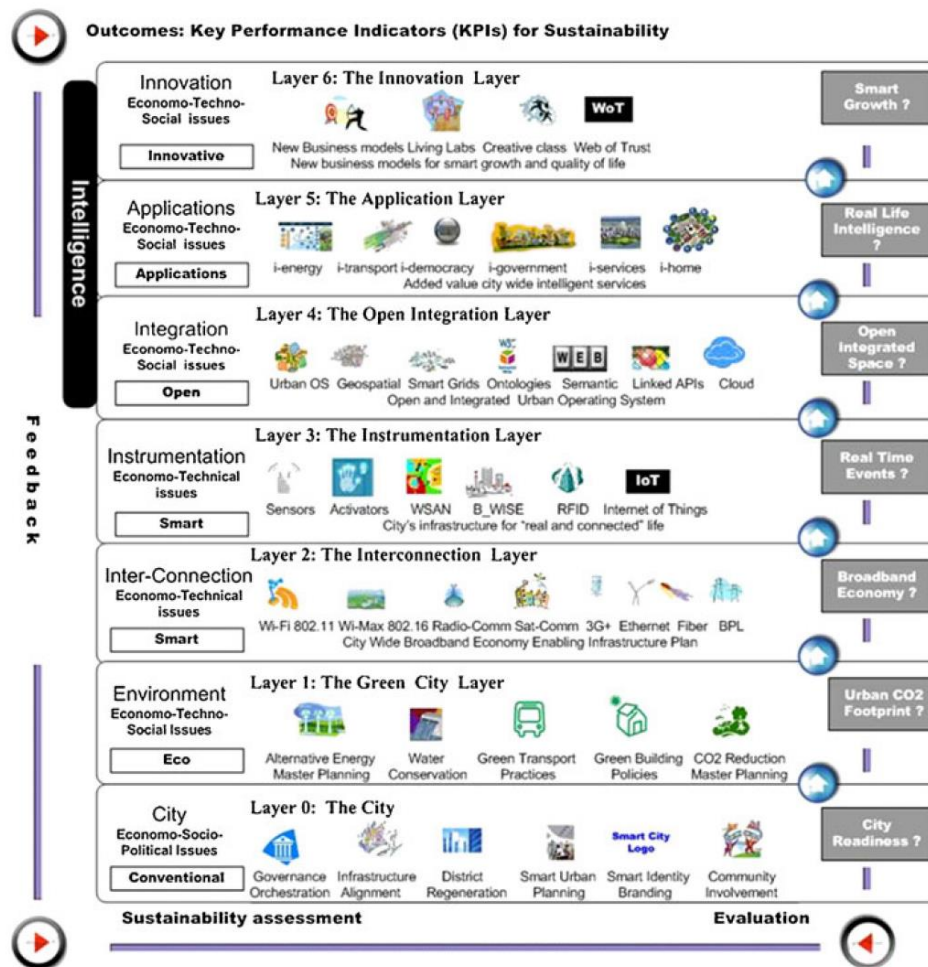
Outcomes: Key Performance Indicators (KPIs) for Sustainability

Intelligence

Feedback

Innovation
Economo-Techno-Social issues
Innovative

Layer 6: The Innovation Layer

WoT

New Business models Living Labs Creative class Web of Trust
New business models for smart growth and quality of life

Smart Growth ?

Applications
Economo-Techno-Social issues
Applications

Layer 5: The Application Layer

i-energy i-transport i-democracy i-government i-services i-home
Added value city wide intelligent services

Real Life Intelligence ?

Integration
Economo-Techno-Social issues
Open

Layer 4: The Open Integration Layer

WEB

Urban OS Geospatial Smart Grids Ontologies Semantic Linked APIs Cloud
Open and Integrated Urban Operating System

Open Integrated Space ?

Instrumentation
Economo-Technical issues
Smart

Layer 3: The Instrumentation Layer

IoT

Sensors Activators WSAN B_WISE RFID Internet of Things
City's infrastructure for "real and connected" life

Real Time Events ?

Inter-Connection
Economo-Technical issues
Smart

Layer 2: The Interconnection Layer

Wi-Fi 802.11 Wi-Max 802.16 Radio-Comm Sat-Comm 3G+ Ethernet Fiber BPL
City Wide Broadband Economy Enabling Infrastructure Plan

Broadband Economy ?

Environment
Economo-Techno-Social Issues
Eco

Layer 1: The Green City Layer

Alternative Energy Master Planning Water Conservation Green Transport Practices Green Building Policies CO2 Reduction Master Planning

Urban CO2 Footprint ?

City
Economo-Socio-Political Issues
Conventional

Layer 0: The City

Smart City Logo

Governance Orchestration Infrastructure Alignment District Regeneration Smart Urban Planning Smart Identity Branding Community Involvement

City Readiness ?

Sustainability assessment

Evaluation